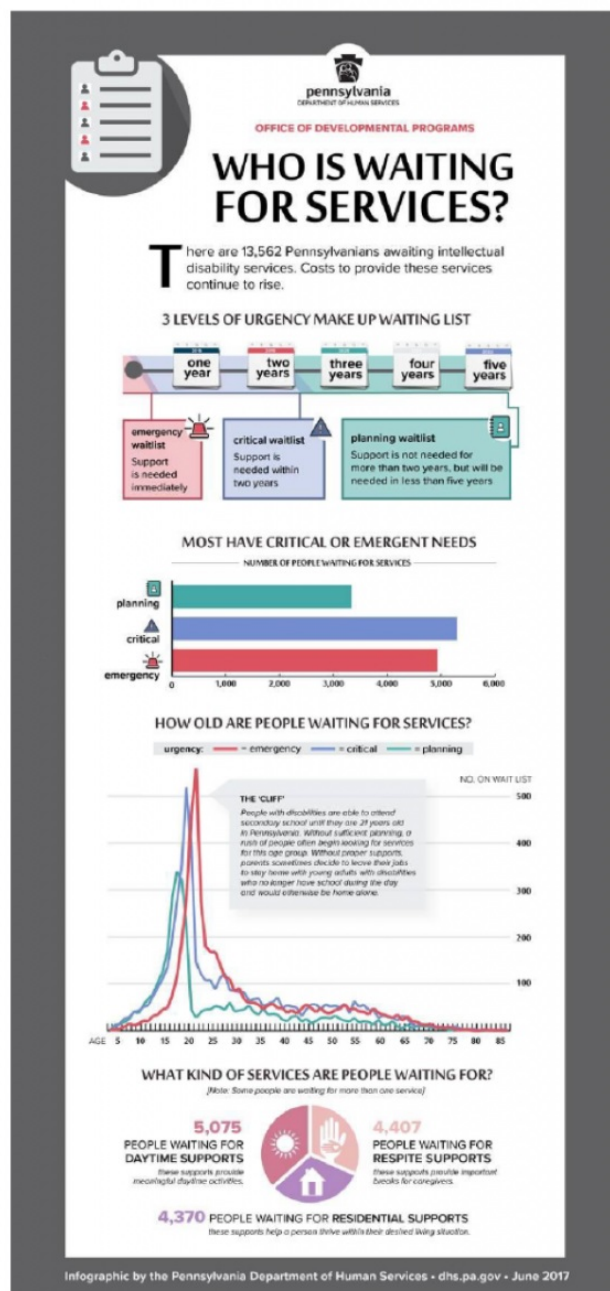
pennsylvania
DEPARTMENT OF HUMAN SERVICES

OFFICE OF DEVELOPMENTAL PROGRAMS

WHO IS WAITING FOR SERVICES?

There are 13,562 Pennsylvanians awaiting intellectual disability services. Costs to provide these services continue to rise.

3 LEVELS OF URGENCY MAKE UP WAITING LIST

one year
two years
three years
four years
five years

emergency waitlist
Support is needed immediately

critical waitlist
Support is needed within two years

planning waitlist
Support is not needed for more than two years, but will be needed in less than five years

MOST HAVE CRITICAL OR EMERGENT NEEDS

NUMBER OF PEOPLE WAITING FOR SERVICES

planning
critical
emergency
0 1,000 2,000 3,000 4,000 5,000 6,000

HOW OLD ARE PEOPLE WAITING FOR SERVICES?

urgency: = emergency = critical = planning

NO. ON WAIT LIST
500
400
300
200
100

THE 'CLIFF'
People with disabilities are able to attend secondary school until they are 21 years old in Pennsylvania. Without sufficient planning, a rush of people often begin looking for services for this age group. Without proper supports, parents sometimes decide to leave their jobs to stay home with young adults with disabilities who no longer have school during the day and would otherwise be home alone.

AGE 5 10 15 20 25 30 35 40 45 50 55 60 65 70 75 80 85

WHAT KIND OF SERVICES ARE PEOPLE WAITING FOR?
[Note: Some people are waiting for more than one service]

5,075
PEOPLE WAITING FOR DAYTIME SUPPORTS
these supports provide meaningful daytime activities.

4,407
PEOPLE WAITING FOR RESPITE SUPPORTS
these supports provide important breaks for caregivers.

4,370 PEOPLE WAITING FOR RESIDENTIAL SUPPORTS
these supports help a person thrive within their desired living situation.

Infographic by the Pennsylvania Department of Human Services • dhs.pa.gov • June 2017